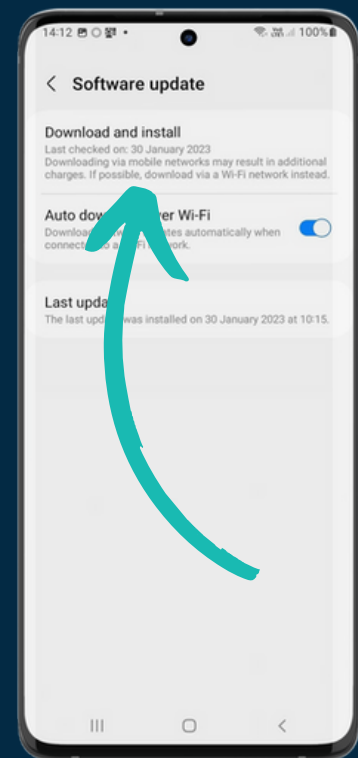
14:12 ▣ ◯ ▣ •
100%

< Software update

Download and install
Last checked on: 30 January 2023
Downloading via mobile networks may result in additional charges. If possible, download via a Wi-Fi network instead.

Auto dow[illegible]ver Wi-Fi
Download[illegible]ates automatically when connect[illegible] network.

Last upda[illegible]
The last upd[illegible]was installed on 30 January 2023 at 10:15.